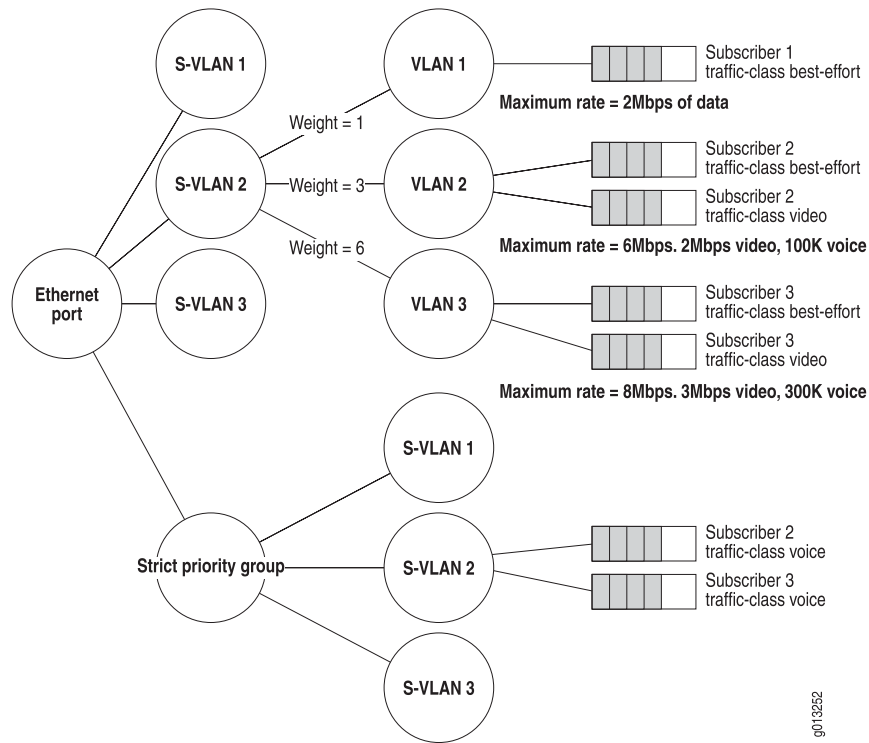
S-VLAN 1

VLAN 1

Subscriber 1
traffic-class best-effort

Maximum rate = 2Mbps of data

Weight = 1

S-VLAN 2

Weight = 3

VLAN 2

Subscriber 2
traffic-class best-effort

Subscriber 2
traffic-class video

Weight = 6

Maximum rate = 6Mbps. 2Mbps video, 100K voice

Ethernet port

S-VLAN 3

VLAN 3

Subscriber 3
traffic-class best-effort

Subscriber 3
traffic-class video

Maximum rate = 8Mbps. 3Mbps video, 300K voice

S-VLAN 1

Strict priority group

S-VLAN 2

Subscriber 2
traffic-class voice

Subscriber 3
traffic-class voice

S-VLAN 3

g013252